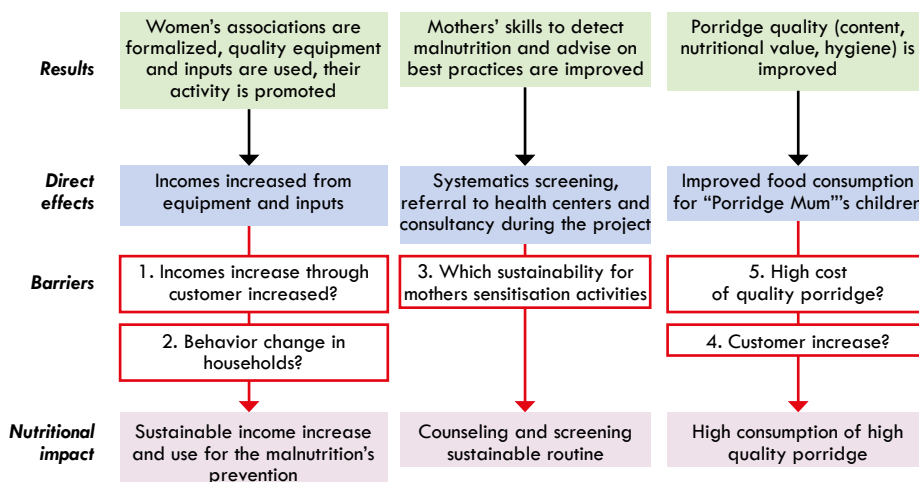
Results

Women's associations are formalized, quality equipment and inputs are used, their activity is promoted

Mothers' skills to detect malnutrition and advise on best practices are improved

Porridge quality (content, nutritional value, hygiene) is improved

Direct effects

Incomes increased from equipment and inputs

Systematics screening, referral to health centers and consultancy during the project

Improved food consumption for "Porridge Mum"'s children

Barriers

1. Incomes increase through customer increased?

2. Behavior change in households?

3. Which sustainability for mothers sensitisation activities

5. High cost of quality porridge?

4. Customer increase?

Nutritional impact

Sustainable income increase and use for the malnutrition's prevention

Counseling and screening sustainable routine

High consumption of high quality porridge